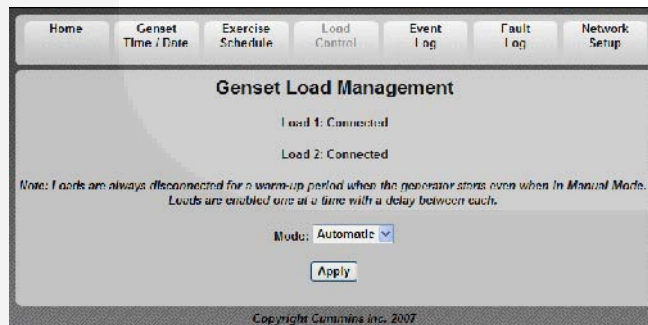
Home

Genset Time / Date

Exercise Schedule

Load Control

Event Log

Fault Log

Network Setup

Genset Load Management

Load 1: Connected

Load 2: Connected

Note: Loads are always disconnected for a warm-up period when the generator starts even when in Manual Mode. Loads are enabled one at a time with a delay between each.

Mode: Automatic

Apply

Copyright Cummins Inc. 2007